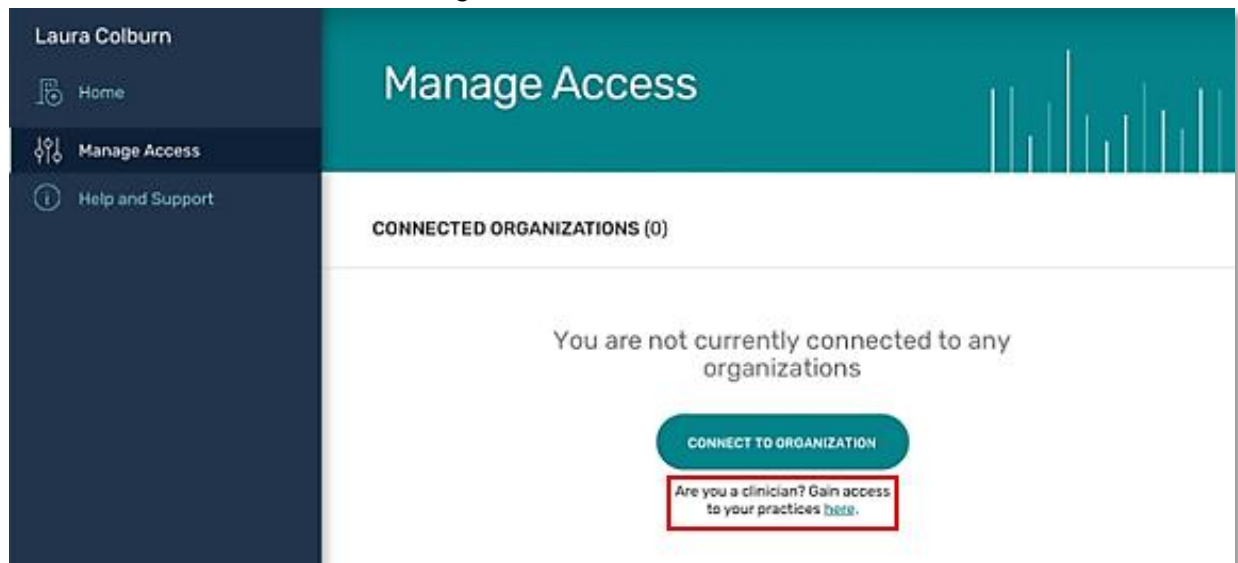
Laura Colburn

Home

Manage Access

Help and Support

Manage Access

CONNECTED ORGANIZATIONS (0)

You are not currently connected to any organizations

CONNECT TO ORGANIZATION

Are you a clinician? Gain access to your practices here.